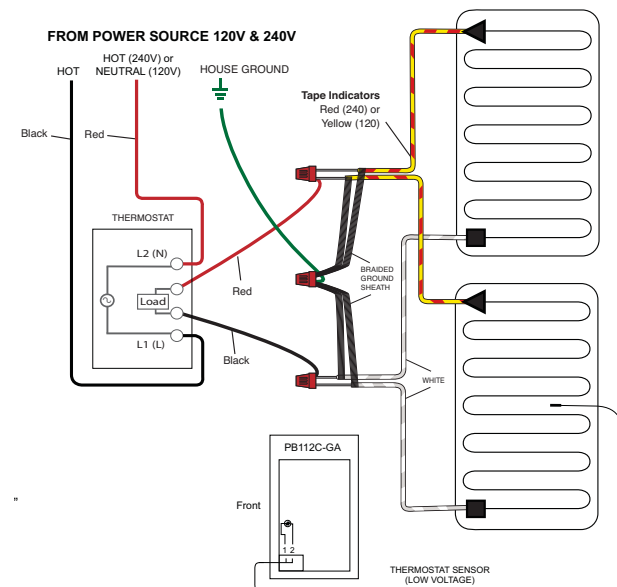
FROM POWER SOURCE 120V & 240V

HOT

HOT (240V) or NEUTRAL (120V)

HOUSE GROUND

Tape Indicators
Red (240) or
Yellow (120)

Black

Red

THERMOSTAT

L2 (N)

Load

L1 (L)

Red

Black

BRAIDED GROUND SHEATH

WHITE

PB112C-GA

Front

1 2

"

THERMOSTAT SENSOR
(LOW VOLTAGE)